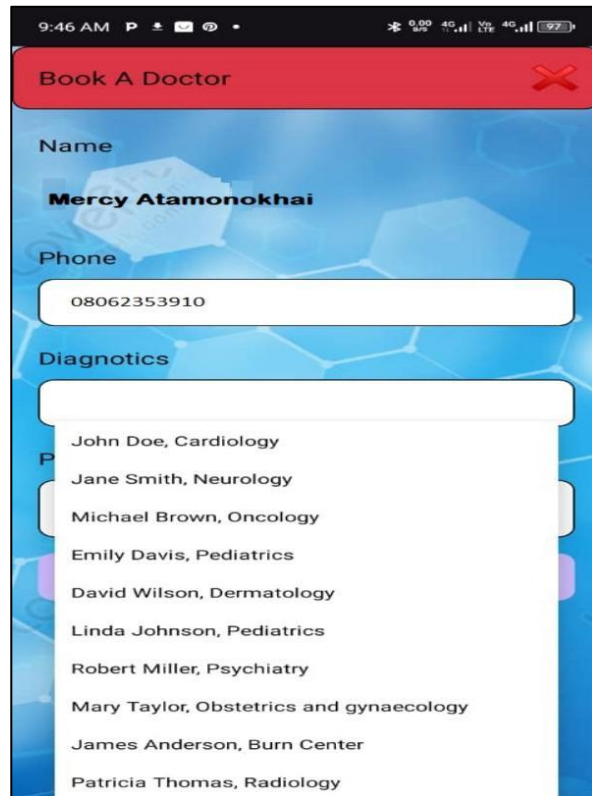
9:46 AM P ± ✉ ⊚ •

0.00 KB/S 4G Vo LTE 4G 97

Book A Doctor

Name

Mercy Atamonokhai

Phone

08062353910

Diagnotics

P

John Doe, Cardiology

Jane Smith, Neurology

Michael Brown, Oncology

Emily Davis, Pediatrics

David Wilson, Dermatology

Linda Johnson, Pediatrics

Robert Miller, Psychiatry

Mary Taylor, Obstetrics and gynaecology

James Anderson, Burn Center

Patricia Thomas, Radiology